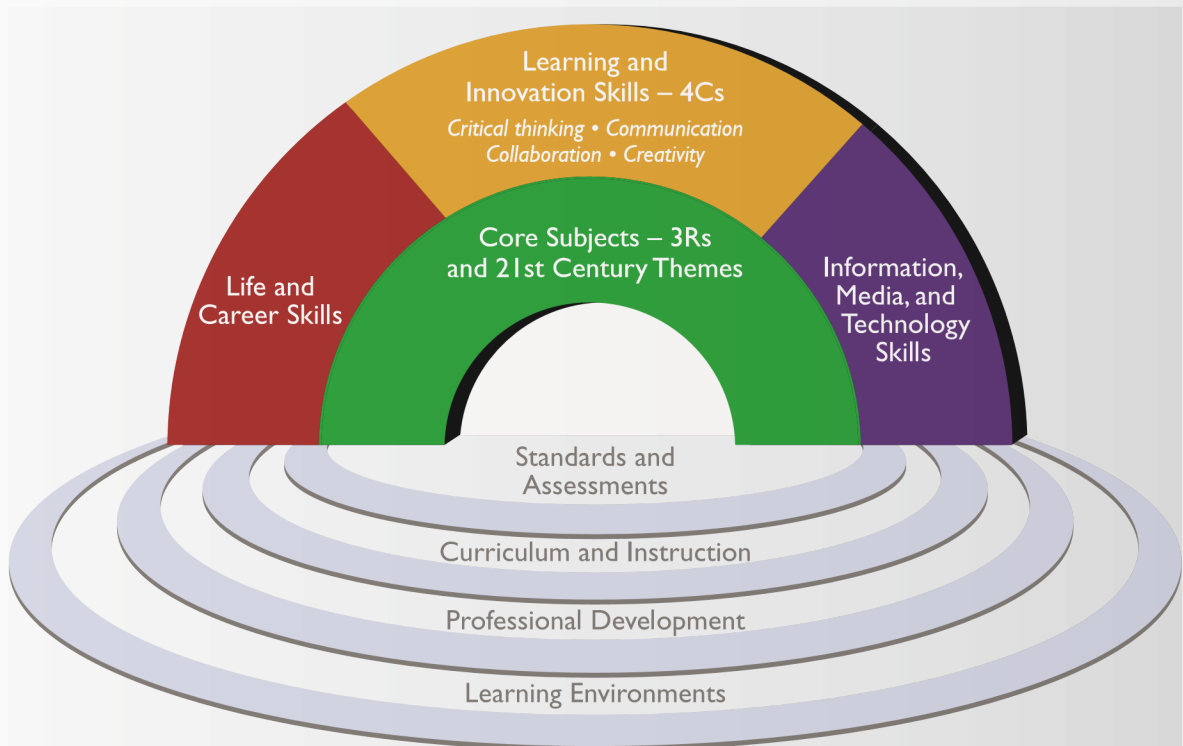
Learning and Innovation Skills – 4Cs

Critical thinking • Communication
Collaboration • Creativity

Life and Career Skills

Core Subjects – 3Rs and 21st Century Themes

Information, Media, and Technology Skills

Standards and Assessments

Curriculum and Instruction

Professional Development

Learning Environments